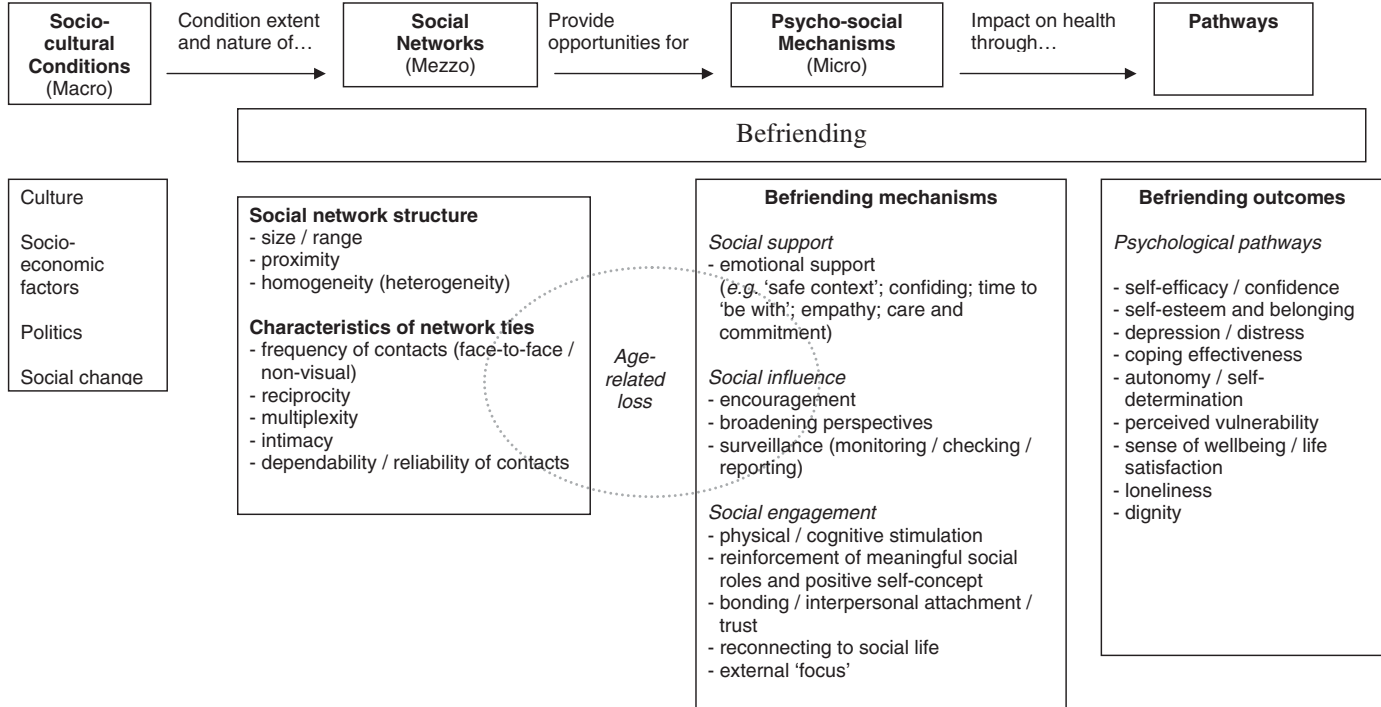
**Socio-cultural Conditions** (Macro)

Condition extent and nature of…

**Social Networks** (Mezzo)

Provide opportunities for

**Psycho-social Mechanisms** (Micro)

Impact on health through…

**Pathways**

Befriending

Culture

Socio-economic factors

Politics

Social change

**Social network structure**
- size / range
- proximity
- homogeneity (heterogeneity)

**Characteristics of network ties**
- frequency of contacts (face-to-face / non-visual)
- reciprocity
- multiplexity
- intimacy
- dependability / reliability of contacts

*Age-related loss*

**Befriending mechanisms**

*Social support*
- emotional support (*e.g.* 'safe context'; confiding; time to 'be with'; empathy; care and commitment)

*Social influence*
- encouragement
- broadening perspectives
- surveillance (monitoring / checking / reporting)

*Social engagement*
- physical / cognitive stimulation
- reinforcement of meaningful social roles and positive self-concept
- bonding / interpersonal attachment / trust
- reconnecting to social life
- external 'focus'

**Befriending outcomes**

*Psychological pathways*

- self-efficacy / confidence
- self-esteem and belonging
- depression / distress
- coping effectiveness
- autonomy / self-determination
- perceived vulnerability
- sense of wellbeing / life satisfaction
- loneliness
- dignity